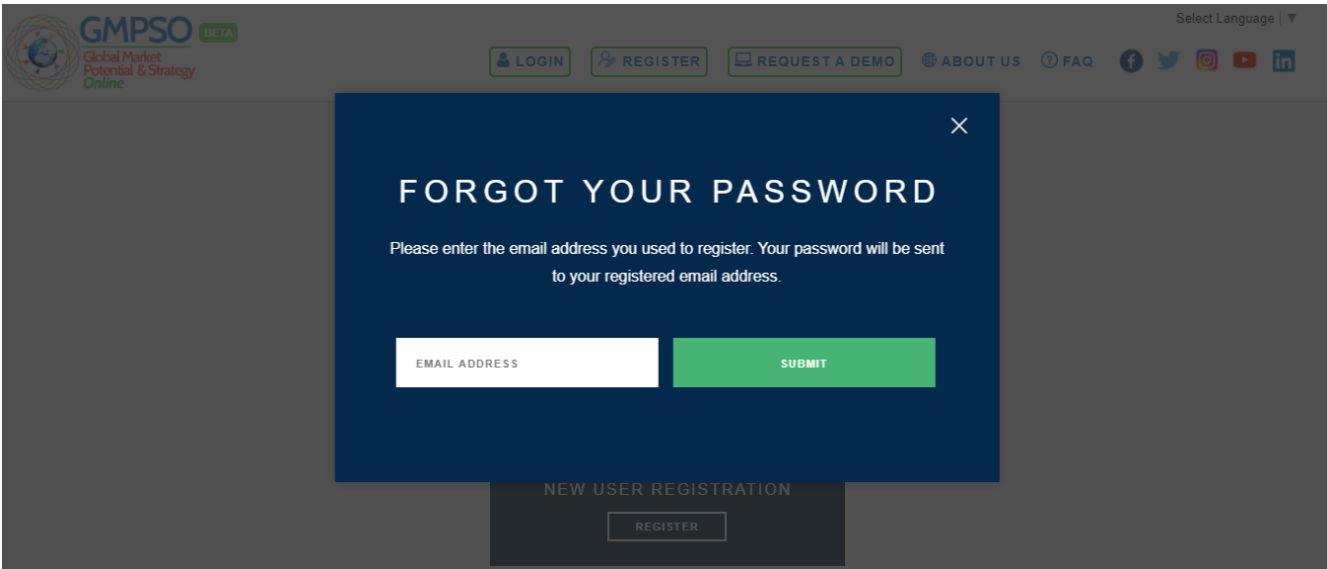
GMPSO BETA
Global Market Potential & Strategy Online

Select Language ▼

LOGIN REGISTER REQUEST A DEMO ABOUT US FAQ

FORGOT YOUR PASSWORD

Please enter the email address you used to register. Your password will be sent to your registered email address.

EMAIL ADDRESS

SUBMIT

NEW USER REGISTRATION

REGISTER